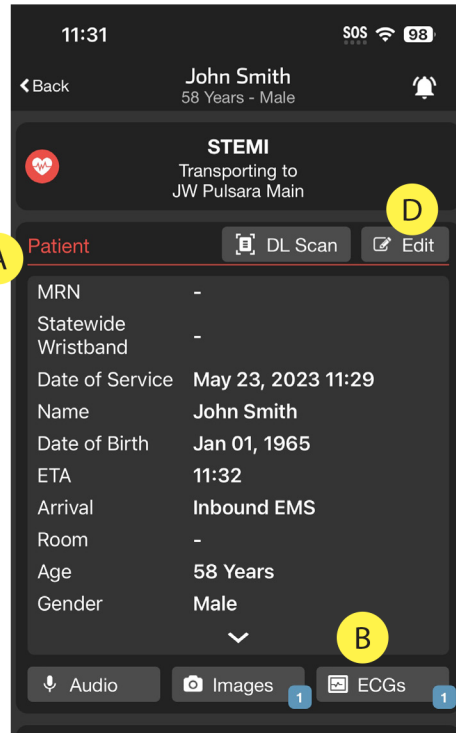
11:31 SOS 98

Back
John Smith
58 Years - Male

STEMI
Transporting to
JW Pulsara Main

D

A
Patient
DL Scan
Edit

| | |
|---|---|
| MRN | - |
| Statewide Wristband | - |
| Date of Service | May 23, 2023 11:29 |
| Name | John Smith |
| Date of Birth | Jan 01, 1965 |
| ETA | 11:32 |
| Arrival | Inbound EMS |
| Room | - |
| Age | 58 Years |
| Gender | Male |

B

Audio
Images 1
ECGs 1